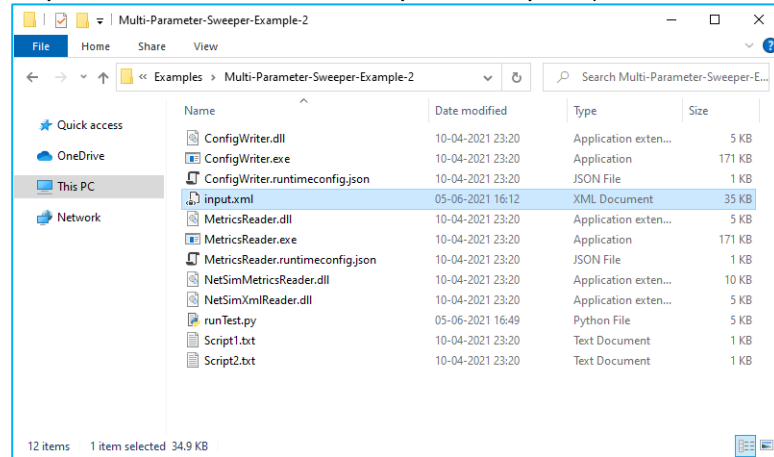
Multi-Parameter-Sweeper-Example-2

File Home Share View

« Examples › Multi-Parameter-Sweeper-Example-2

Search Multi-Parameter-Sweeper-E...

Quick access
OneDrive
This PC
Network

| Name | Date modified | Type | Size |
|---|---|---|---|
| ConfigWriter.dll | 10-04-2021 23:20 | Application exten... | 5 KB |
| ConfigWriter.exe | 10-04-2021 23:20 | Application | 171 KB |
| ConfigWriter.runtimeconfig.json | 10-04-2021 23:20 | JSON File | 1 KB |
| input.xml | 05-06-2021 16:12 | XML Document | 35 KB |
| MetricsReader.dll | 10-04-2021 23:20 | Application exten... | 5 KB |
| MetricsReader.exe | 10-04-2021 23:20 | Application | 171 KB |
| MetricsReader.runtimeconfig.json | 10-04-2021 23:20 | JSON File | 1 KB |
| NetSimMetricsReader.dll | 10-04-2021 23:20 | Application exten... | 10 KB |
| NetSimXmlReader.dll | 10-04-2021 23:20 | Application exten... | 5 KB |
| runTest.py | 05-06-2021 16:49 | Python File | 5 KB |
| Script1.txt | 10-04-2021 23:20 | Text Document | 1 KB |
| Script2.txt | 10-04-2021 23:20 | Text Document | 1 KB |

12 items 1 item selected 34.9 KB